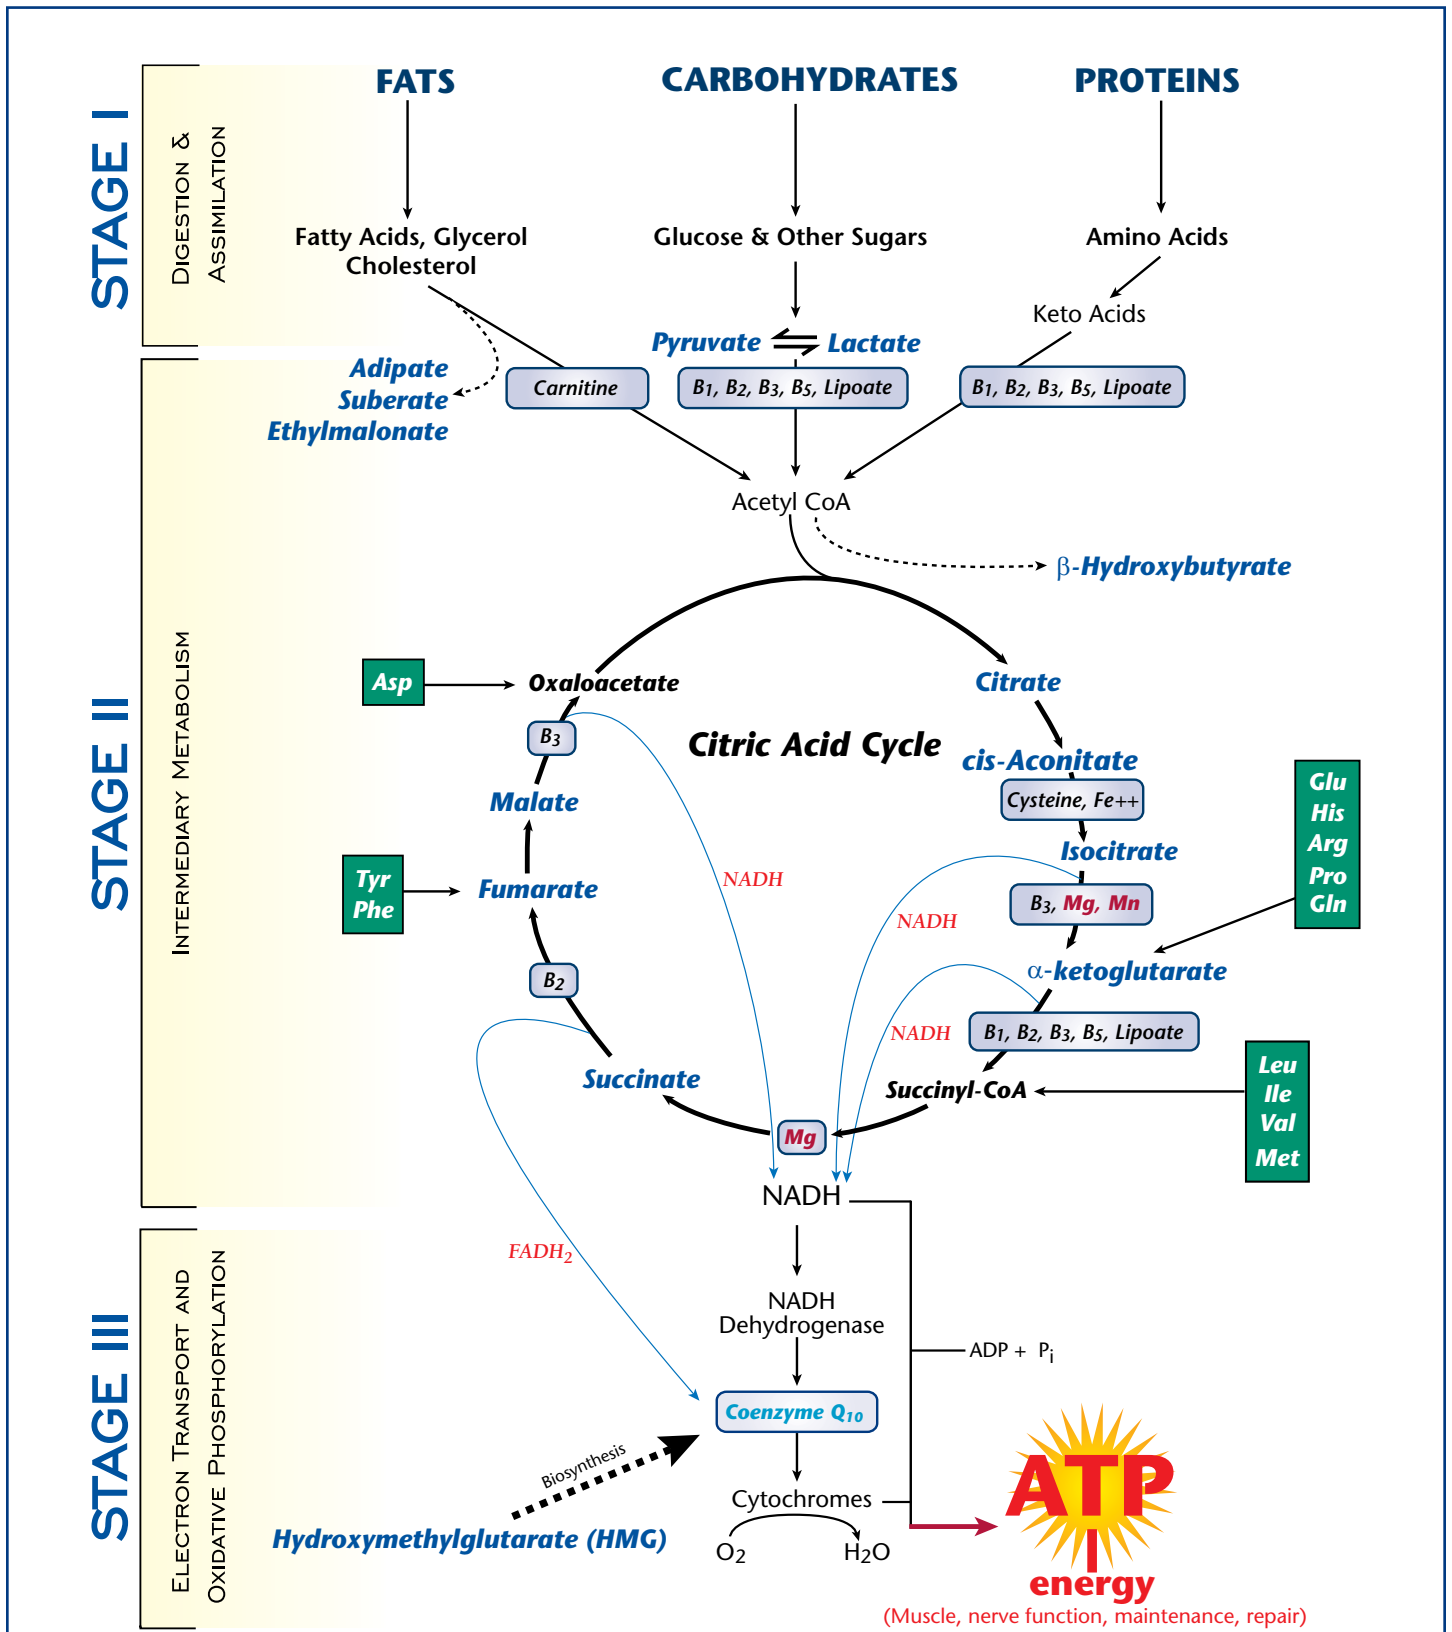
STAGE I

Digestion & Assimilation

FATS

CARBOHYDRATES

PROTEINS

Fatty Acids, Glycerol Cholesterol

Glucose & Other Sugars

Amino Acids

Keto Acids

STAGE II

Intermediary Metabolism

Pyruvate ⇌ Lactate

Adipate
Suberate
Ethylmalonate

Carnitine

$B_1$, $B_2$, $B_3$, $B_5$, Lipoate

$B_1$, $B_2$, $B_3$, $B_5$, Lipoate

Acetyl CoA

β-Hydroxybutyrate

Asp

Oxaloacetate

Citrate

Citric Acid Cycle

$B_3$

cis-Aconitate

Malate

Cysteine, Fe++

Glu
His
Arg
Pro
Gln

Isocitrate

Tyr
Phe

Fumarate

NADH

NADH

$B_3$, Mg, Mn

$B_2$

α-ketoglutarate

NADH

$B_1$, $B_2$, $B_3$, $B_5$, Lipoate

Succinate

Succinyl-CoA

Leu
Ile
Val
Met

Mg

NADH

STAGE III

Electron Transport and Oxidative Phosphorylation

$FADH_2$

NADH Dehydrogenase

ADP + $P_i$

Coenzyme $Q_{10}$

Biosynthesis

Cytochromes

ATP

Hydroxymethylglutarate (HMG)

$O_2$

$H_2O$

energy
(Muscle, nerve function, maintenance, repair)